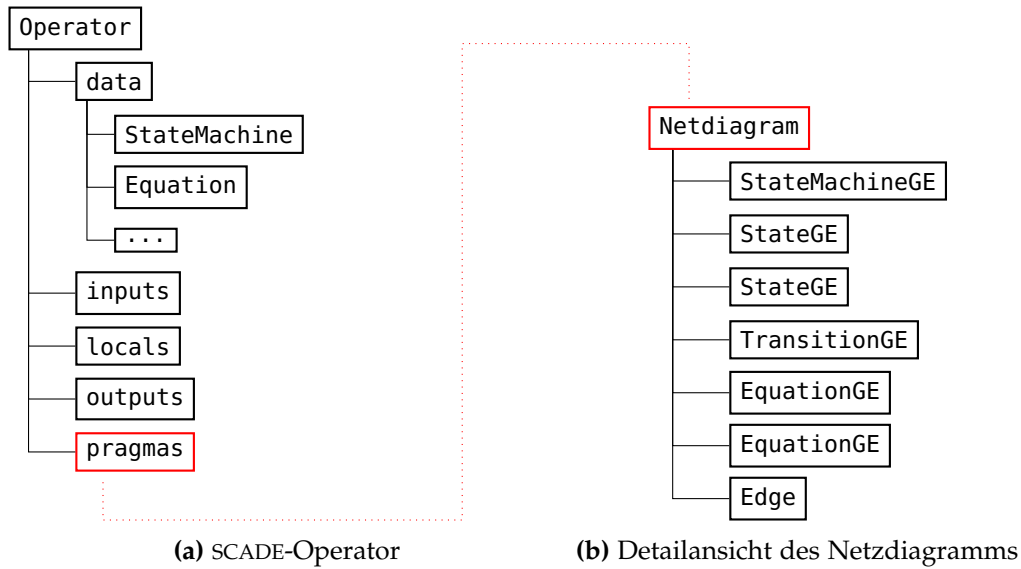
Operator
data
StateMachine
Equation
...
inputs
locals
outputs
pragmas

Netdiagram
StateMachineGE
StateGE
StateGE
TransitionGE
EquationGE
EquationGE
Edge

**(a)** SCADE-Operator

**(b)** Detailansicht des Netzdiagramms